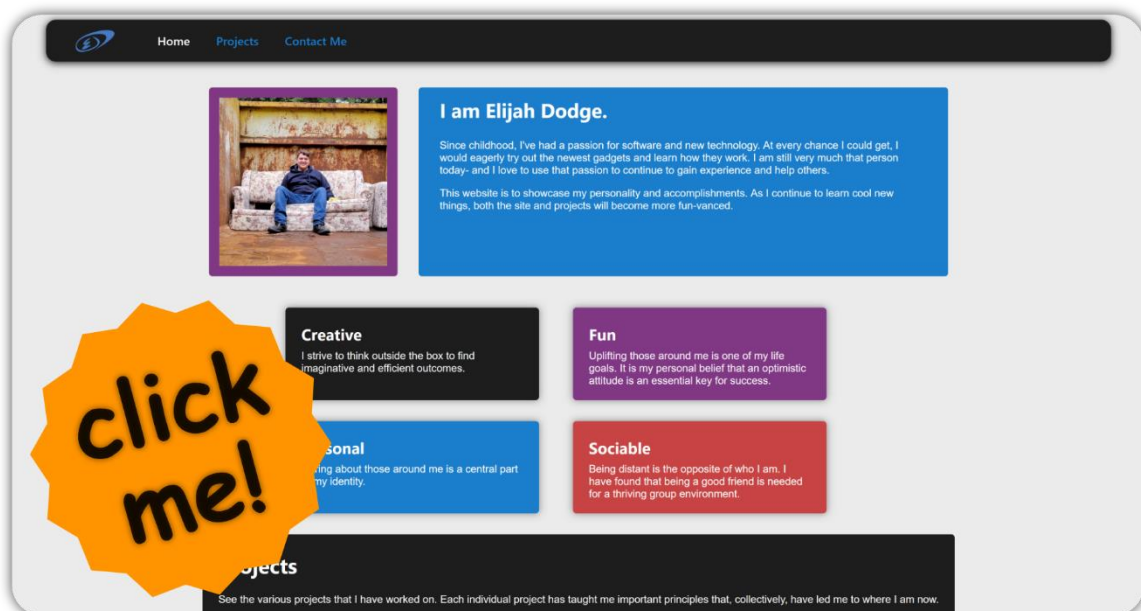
Home Projects Contact Me

I am Elijah Dodge.

Since childhood, I've had a passion for software and new technology. At every chance I could get, I would eagerly try out the newest gadgets and learn how they work. I am still very much that person today- and I love to use that passion to continue to gain experience and help others.

This website is to showcase my personality and accomplishments. As I continue to learn cool new things, both the site and projects will become more fun-vanced.

Creative
I strive to think outside the box to find imaginative and efficient outcomes.

Fun
Uplifting those around me is one of my life goals. It is my personal belief that an optimistic attitude is an essential key for success.

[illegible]sonal
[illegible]ing about those around me is a central part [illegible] my identity.

Sociable
Being distant is the opposite of who I am. I have found that being a good friend is needed for a thriving group environment.

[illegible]ojects
See the various projects that I have worked on. Each individual project has taught me important principles that, collectively, have led me to where I am now.

click me!